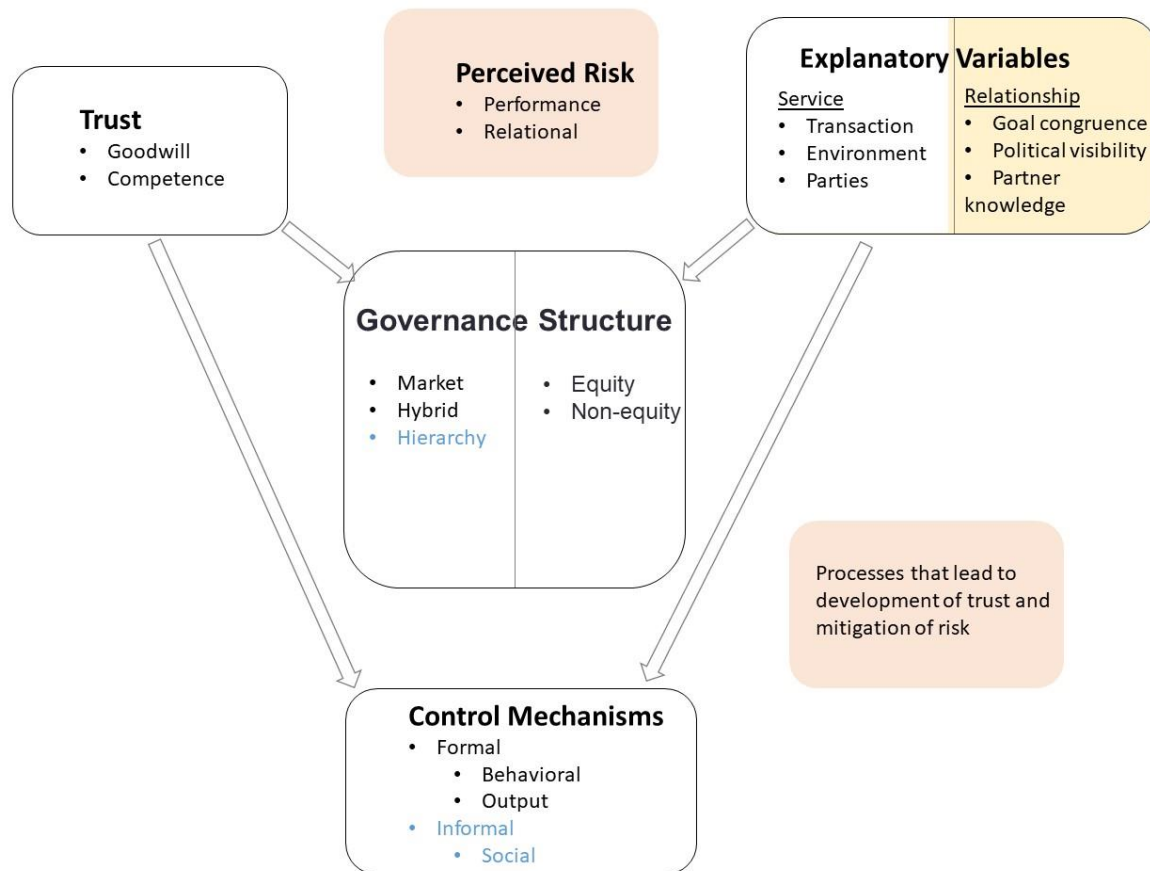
Trust
- Goodwill
- Competence

Perceived Risk
- Performance
- Relational

Explanatory Variables

Service
- Transaction
- Environment
- Parties

Relationship
- Goal congruence
- Political visibility
- Partner knowledge

Governance Structure
- Market
- Hybrid
- Hierarchy

- Equity
- Non-equity

Processes that lead to development of trust and mitigation of risk

Control Mechanisms
- Formal
  - Behavioral
  - Output
- Informal
  - Social